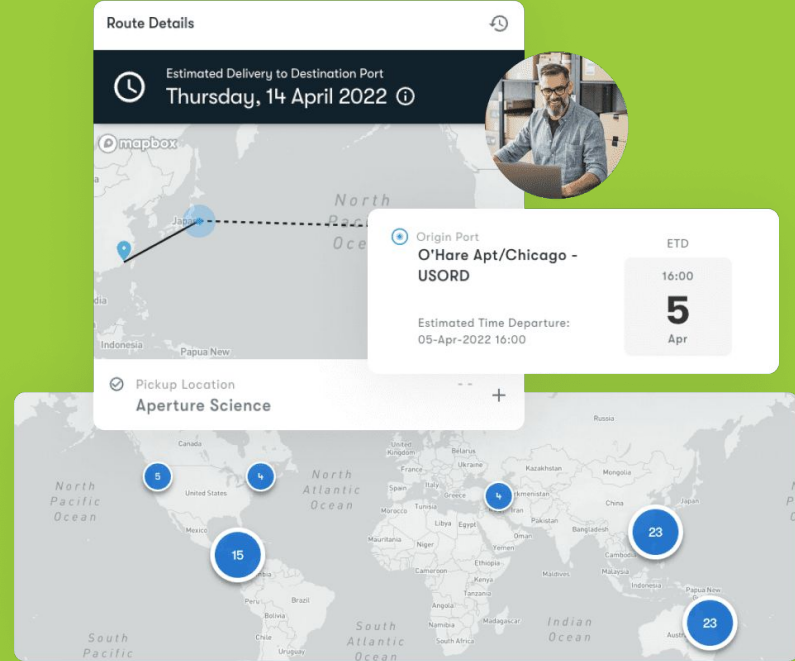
Route Details

Estimated Delivery to Destination Port
Thursday, 14 April 2022

mapbox

North Pac Oce

Japan

Indonesia
Papua New

Origin Port
O'Hare Apt/Chicago - USORD

Estimated Time Departure:
05-Apr-2022 16:00

ETD
16:00
5
Apr

Pickup Location
Aperture Science
- -
+

Canada
United States
Mexico
North Pacific Ocean
North Atlantic Ocean
United Kingdom
Ukraine
Kazakhstan
Turkey
Greece
Uzbekistan
Iraq
Iran
Pakistan
Libya
Egypt
Saudi Arabia
India
China
Mali
Niger
Sudan
Nigeria
Ethiopia
Bangladesh
Cameroon
Kenya
Tanzania
Angola
Cambodia
Indonesia
Papua New
Peru
Brazil
Bolivia
Chile
Argentina
Namibia
South Africa
Madagascar
Austr
South Pacific
South Atlantic Ocean
Indian Ocean

5
4
4
15
23
23